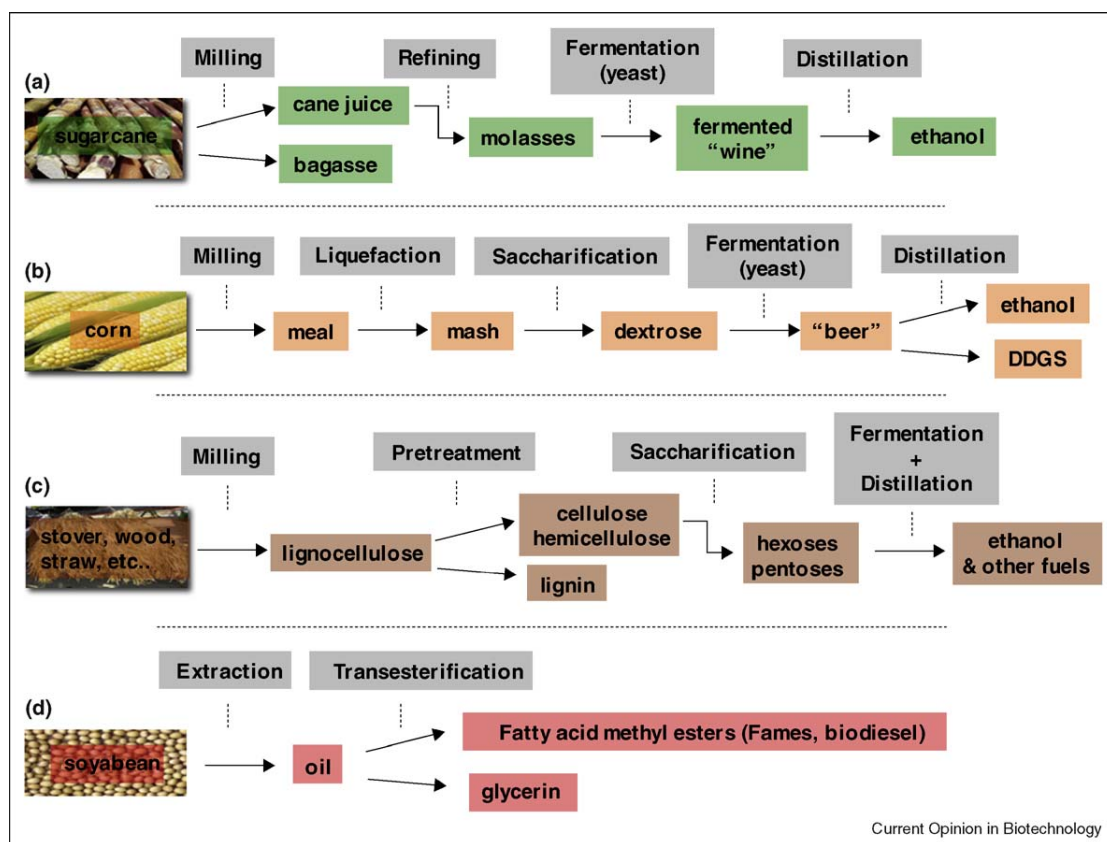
(a)

Milling

Refining

Fermentation (yeast)

Distillation

sugarcane

cane juice

bagasse

molasses

fermented "wine"

ethanol

(b)

Milling

Liquefaction

Saccharification

Fermentation (yeast)

Distillation

corn

meal

mash

dextrose

"beer"

ethanol

DDGS

(c)

Milling

Pretreatment

Saccharification

Fermentation + Distillation

stover, wood, straw, etc..

lignocellulose

cellulose hemicellulose

lignin

hexoses pentoses

ethanol & other fuels

(d)

Extraction

Transesterification

soyabean

oil

Fatty acid methyl esters (Fames, biodiesel)

glycerin

Current Opinion in Biotechnology